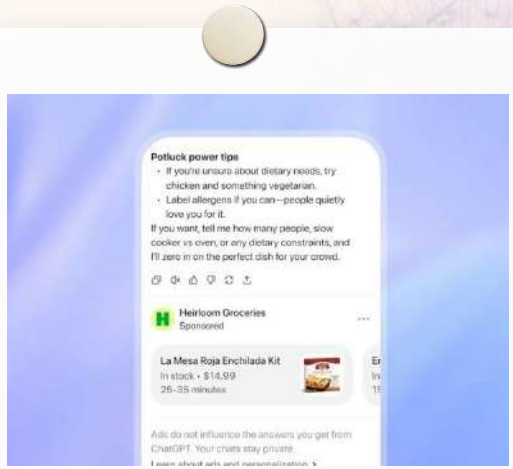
Potluck power tips

- If you're unsure about dietary needs, try chicken and something vegetarian.
- Label allergens if you can—people quietly love you for it.

If you want, tell me how many people, slow cooker vs oven, or any dietary constraints, and I'll zero in on the perfect dish for your crowd.

H

Heirloom Groceries
Sponsored

...

La Mesa Roja Enchilada Kit
In stock • $14.99
25-35 minutes

En
In
15

Ads do not influence the answers you get from ChatGPT. Your chats stay private.
Learn about ads and personalization >